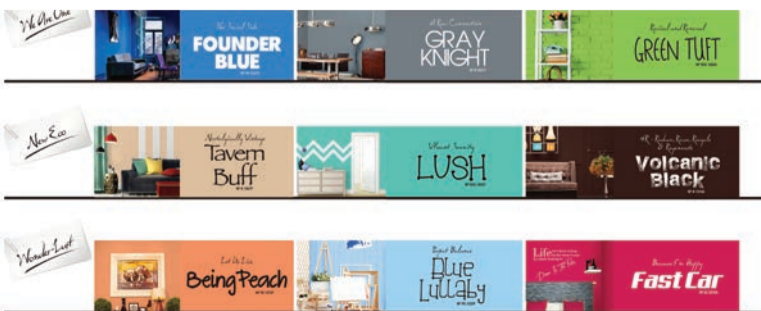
We Are One

The Second Pick
FOUNDER BLUE

A New Conversation
GRAY KNIGHT

Revival and Renewal
GREEN TUFT

New Eco

Nostalgically Vintage
Tavern Buff

Vibrant Serenity
LUSH

A Radiant Room
Volcanic Black

Wonder Lust

Eat Us Like
Being Peach

Perfect Balance
Blue Lullaby

Life

Because I'm Happy
Fast Car